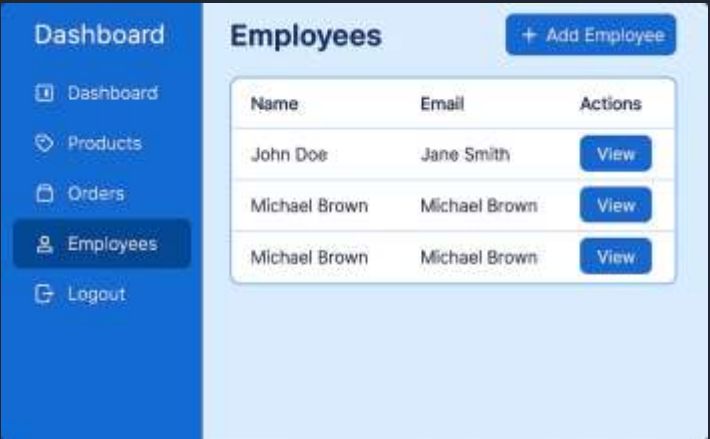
Dashboard

Dashboard
Products
Orders
Employees
Logout

Employees

+ Add Employee

| Name | Email | Actions |
|---|---|---|
| John Doe | Jane Smith | View |
| Michael Brown | Michael Brown | View |
| Michael Brown | Michael Brown | View |